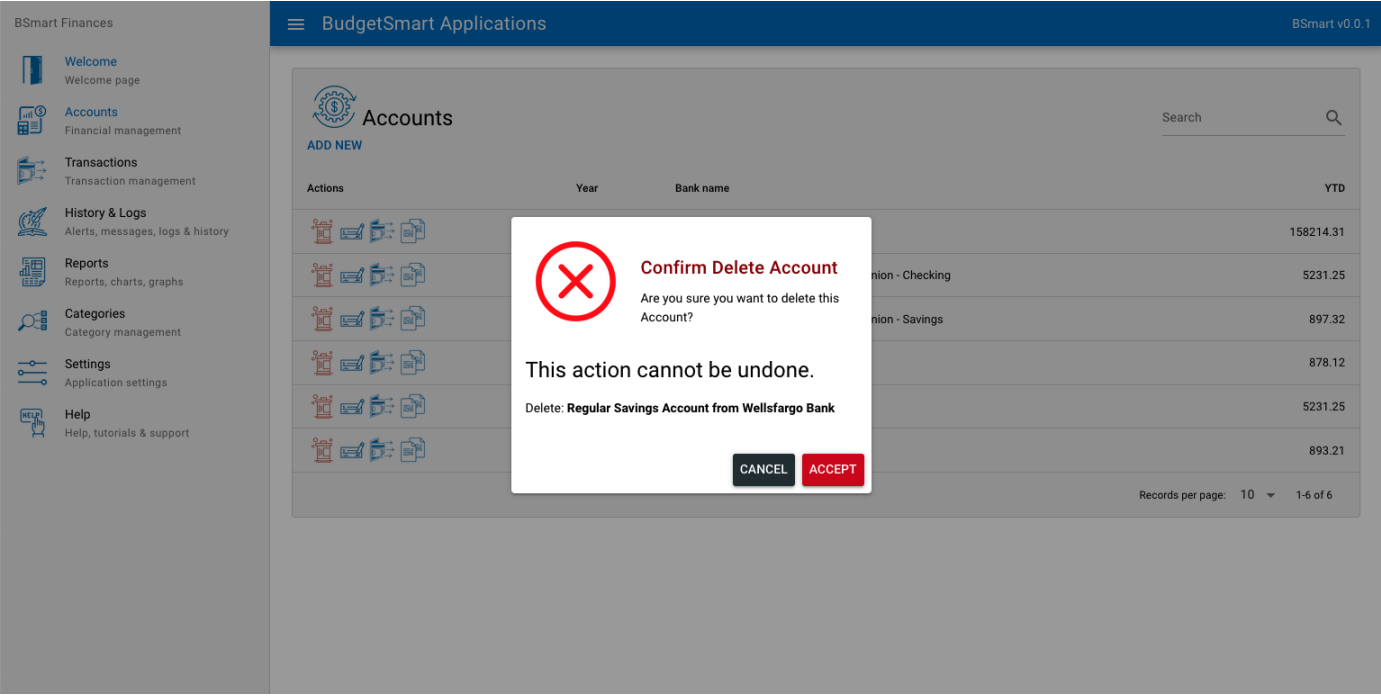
BSmart Finances

Welcome
Welcome page

Accounts
Financial management

Transactions
Transaction management

History & Logs
Alerts, messages, logs & history

Reports
Reports, charts, graphs

Categories
Category management

Settings
Application settings

Help
Help, tutorials & support

BudgetSmart Applications

BSmart v0.0.1

Accounts

ADD NEW

Search

| Actions | Year | Bank name | YTD |
|---|---|---|---|
| | | | 158214.31 |
| | | nion - Checking | 5231.25 |
| | | nion - Savings | 897.32 |
| | | | 878.12 |
| | | | 5231.25 |
| | | | 893.21 |

Records per page: 10 1-6 of 6

Confirm Delete Account

Are you sure you want to delete this Account?

This action cannot be undone.

Delete: Regular Savings Account from Wellsfargo Bank

CANCEL ACCEPT